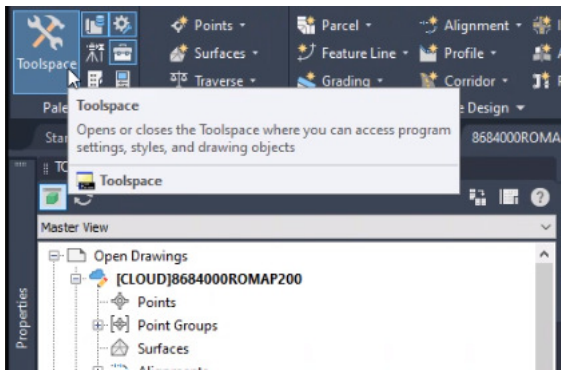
Toolspace
Points ▾
Surfaces ▾
Traverse ▾
Parcel ▾
Feature Line ▾
Grading ▾
Alignment ▾
Profile ▾
Corridor ▾
Pale
e Design ▾
Star
8684000ROMA
Toolspace
Opens or closes the Toolspace where you can access program settings, styles, and drawing objects
Toolspace
Master View
Open Drawings
[CLOUD]8684000ROMAP200
Points
Point Groups
Surfaces
Properties